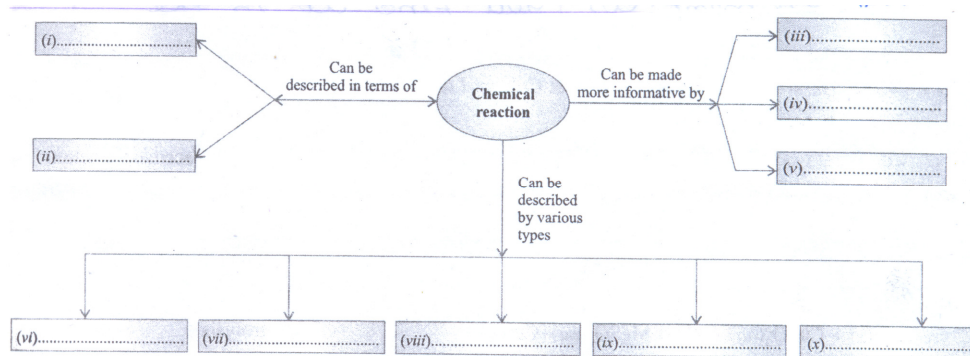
(i)...........................

(ii)...........................

Can be described in terms of

Chemical reaction

Can be made more informative by

(iii)...........................

(iv)...........................

(v)...........................

Can be described by various types

(vi)...........................

(vii)...........................

(viii)...........................

(ix)...........................

(x)...........................